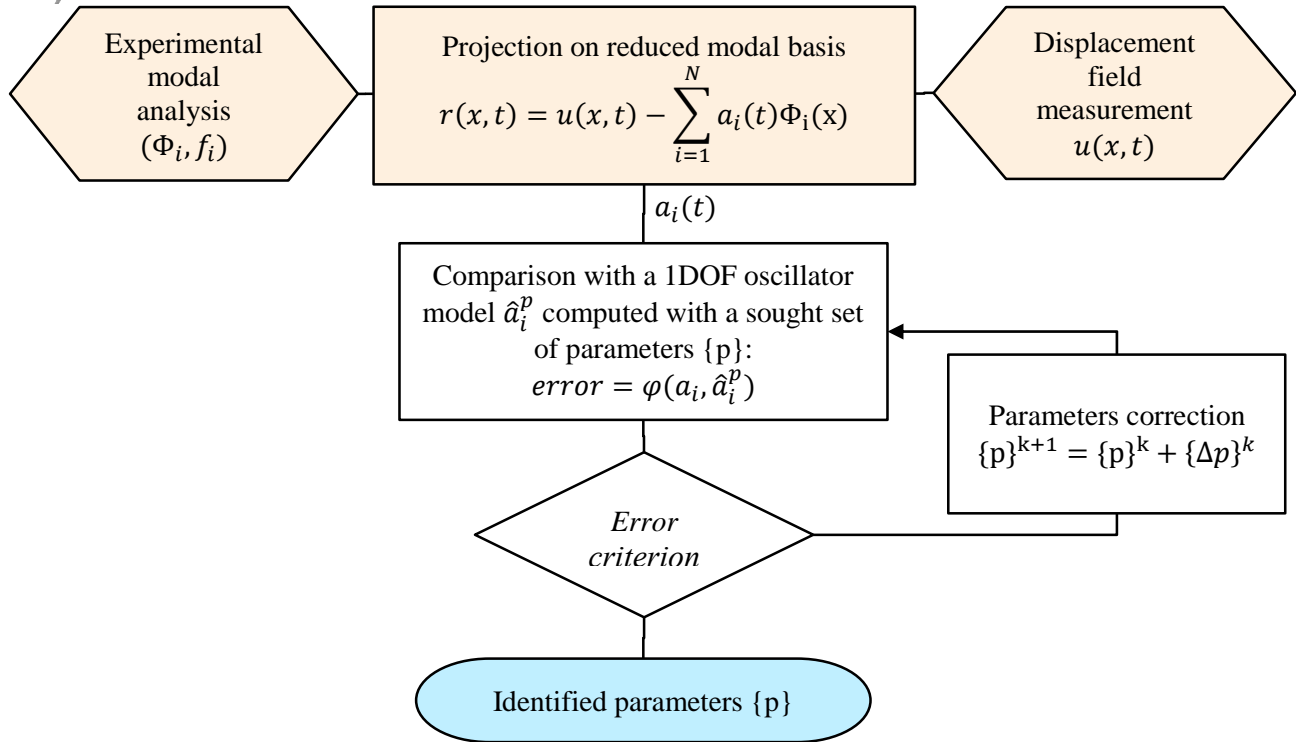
Experimental modal analysis $(\Phi_i, f_i)$

Projection on reduced modal basis
$r(x,t) = u(x,t) - \sum_{i=1}^{N} a_i(t)\Phi_\text{i}(\text{x})$

Displacement field measurement $u(x,t)$

$a_i(t)$

Comparison with a 1DOF oscillator model $\hat{a}_i^p$ computed with a sought set of parameters {p}:
$error = \varphi(a_i, \hat{a}_i^p)$

Parameters correction
$\{\text{p}\}^{\text{k}+1} = \{\text{p}\}^{\text{k}} + \{\Delta p\}^k$

*Error criterion*

Identified parameters {p}